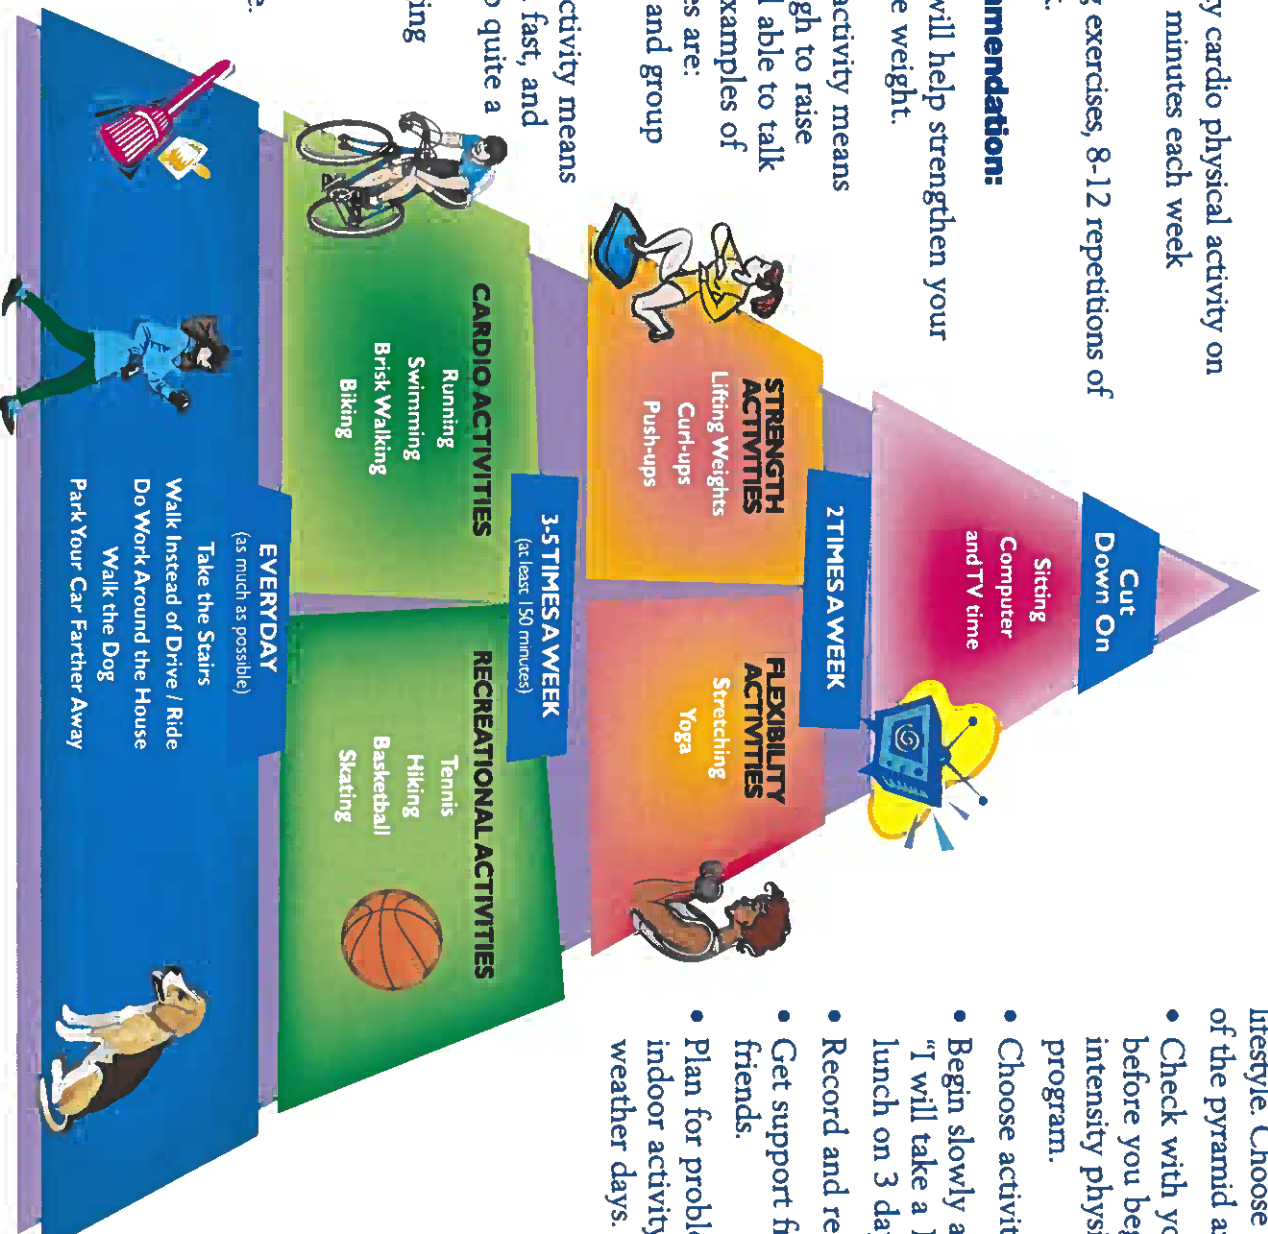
y cardio physical activity on
minutes each week

exercises, 8-12 repetitions of
.

mendation:

will help strengthen your
e weight.

activity means
gh to raise
l able to talk
xamples of
es are:
and group

ctivity means
fast, and
quite a
ing

e.

Cut
Down On

Sitting
Computer
and TV time

2 TIMES A WEEK

STRENGTH
ACTIVITIES
Lifting Weights
Curl-ups
Push-ups

FLEXIBILITY
ACTIVITIES
Stretching
Yoga

3-5 TIMES A WEEK
(at least 150 minutes)

CARDIO ACTIVITIES
Running
Swimming
Brisk Walking
Biking

RECREATIONAL ACTIVITIES
Tennis
Hiking
Basketball
Skating

EVERYDAY
(as much as possible)
Take the Stairs
Walk Instead of Drive / Ride
Do Work Around the House
Walk the Dog
Park Your Car Farther Away

lifestyle. Choose
of the pyramid a
• Check with yo
before you beg
intensity physi
program.
• Choose activit
• Begin slowly a
"I will take a
lunch on 3 da
• Record and re
• Get support fr
friends.
• Plan for probl
indoor activity
weather days.